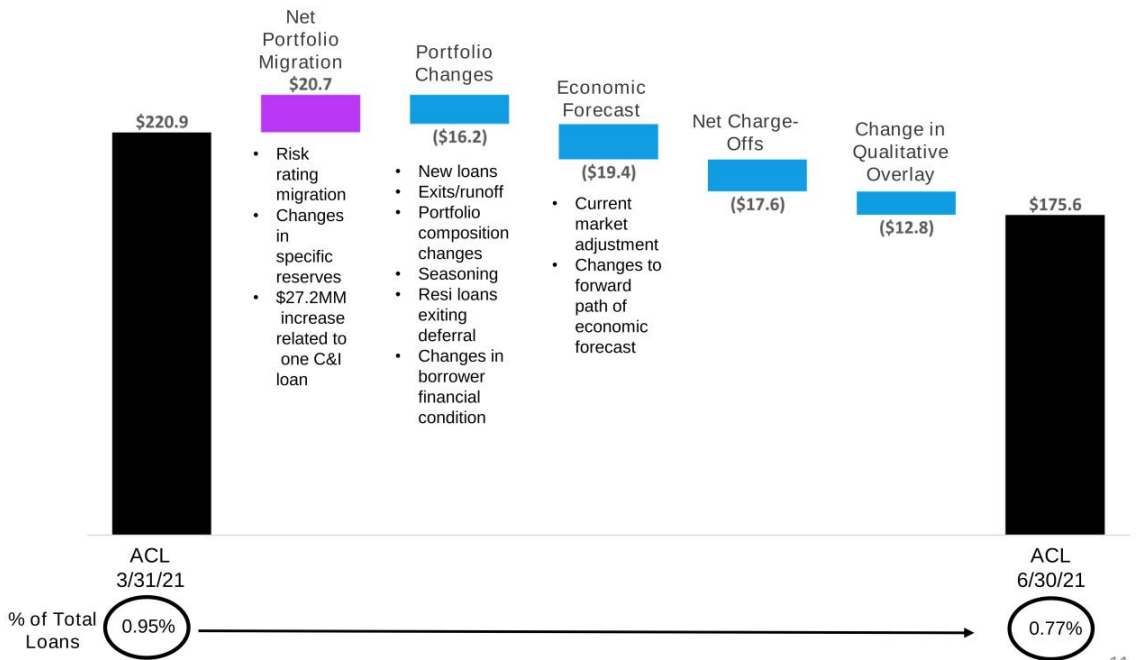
$220.9

Net Portfolio Migration
$20.7

- Risk rating migration
- Changes in specific reserves
- $27.2MM increase related to one C&I loan

Portfolio Changes
($16.2)

- New loans
- Exits/runoff
- Portfolio composition changes
- Seasoning
- Resi loans exiting deferral
- Changes in borrower financial condition

Economic Forecast
($19.4)

- Current market adjustment
- Changes to forward path of economic forecast

Net Charge-Offs
($17.6)

Change in Qualitative Overlay
($12.8)

$175.6

ACL 3/31/21

ACL 6/30/21

% of Total Loans

0.95%

0.77%

11